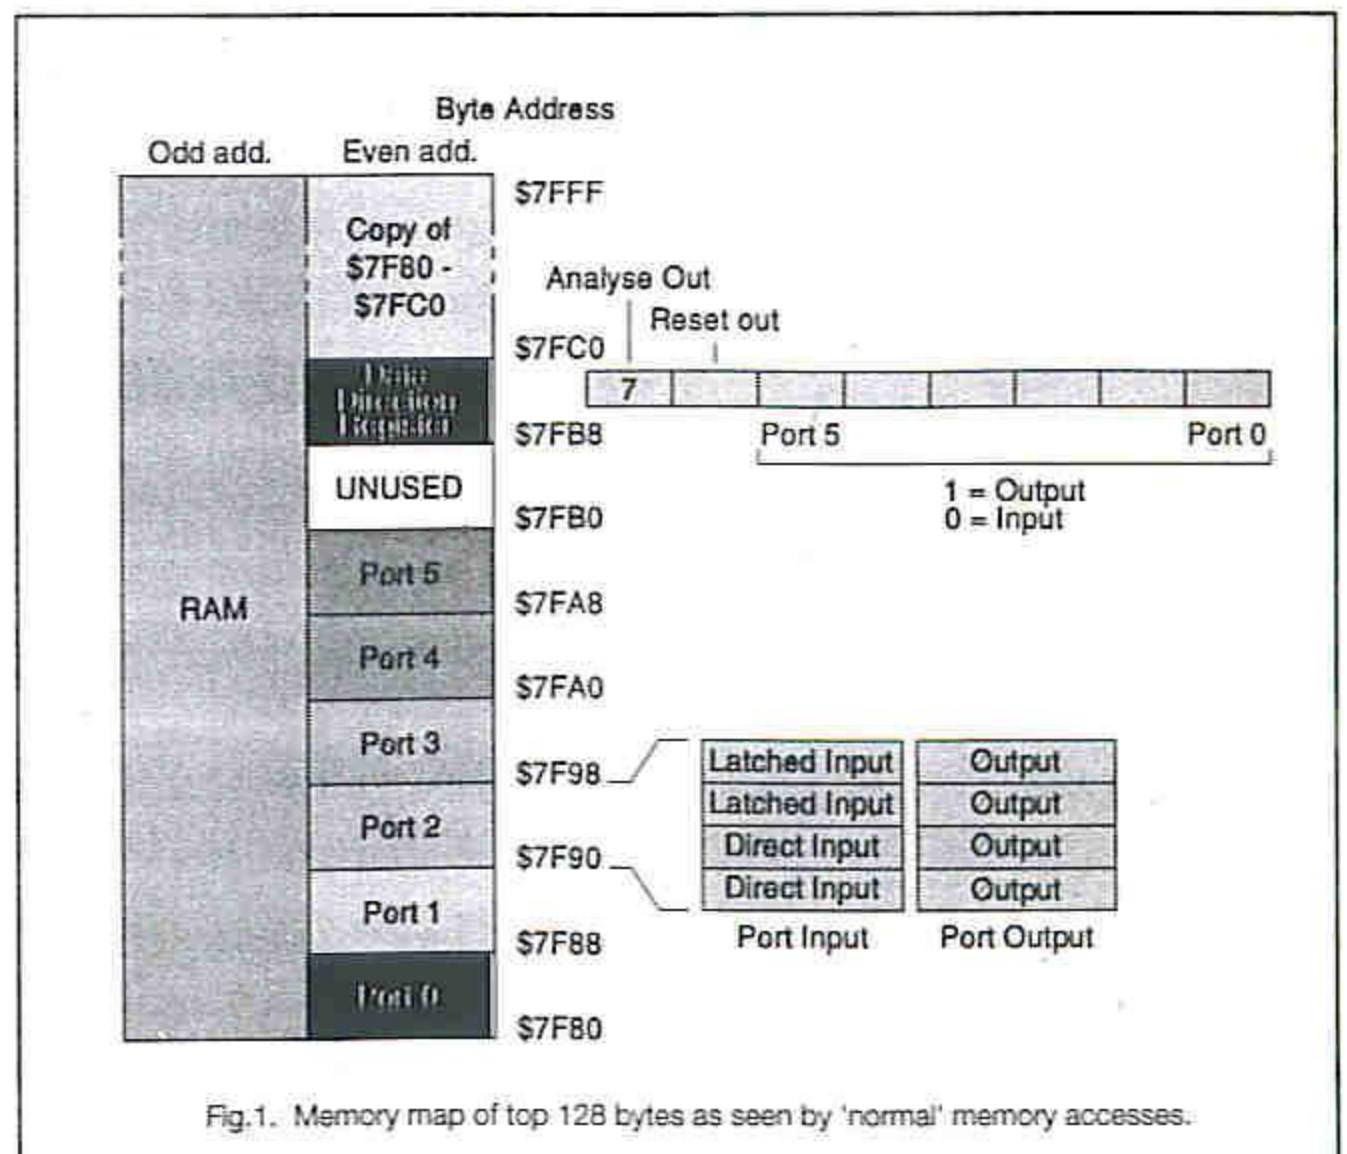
Byte Address

Odd add. Even add.

RAM

Copy of \$7F80 - \$7FC0

Data Direction Register

UNUSED

Port 5

Port 4

Port 3

Port 2

Port 1

Port 0

\$7FFF
\$7FC0
\$7FB8
\$7FB0
\$7FA8
\$7FA0
\$7F98
\$7F90
\$7F88
\$7F80

Analyse Out
Reset out

7

Port 5 Port 0

1 = Output
0 = Input

| Latched Input | Output |
|---|---|
| Latched Input | Output |
| Direct Input | Output |
| Direct Input | Output |
| Port Input | Port Output |

Fig.1. Memory map of top 128 bytes as seen by 'normal' memory accesses.